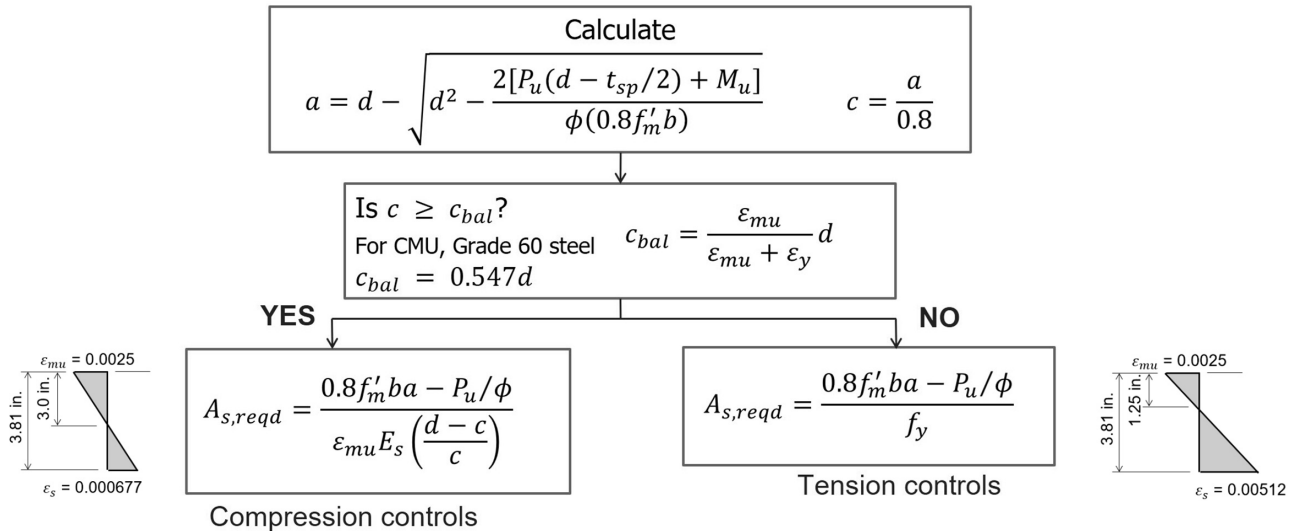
Calculate

$a = d - \sqrt{d^2 - \frac{2[P_u(d - t_{sp}/2) + M_u]}{\phi(0.8f'_m b)}}$ $c = \frac{a}{0.8}$

Is $c \geq c_{bal}$?

For CMU, Grade 60 steel

$c_{bal} = 0.547d$

$c_{bal} = \frac{\varepsilon_{mu}}{\varepsilon_{mu} + \varepsilon_y} d$

YES

NO

$\varepsilon_{mu}$ = 0.0025

3.0 in.

3.81 in.

$\varepsilon_s$ = 0.000677

$A_{s,reqd} = \frac{0.8f'_m ba - P_u/\phi}{\varepsilon_{mu} E_s \left(\frac{d-c}{c}\right)}$

Compression controls

$A_{s,reqd} = \frac{0.8f'_m ba - P_u/\phi}{f_y}$

Tension controls

$\varepsilon_{mu}$ = 0.0025

1.25 in.

3.81 in.

$\varepsilon_s$ = 0.00512